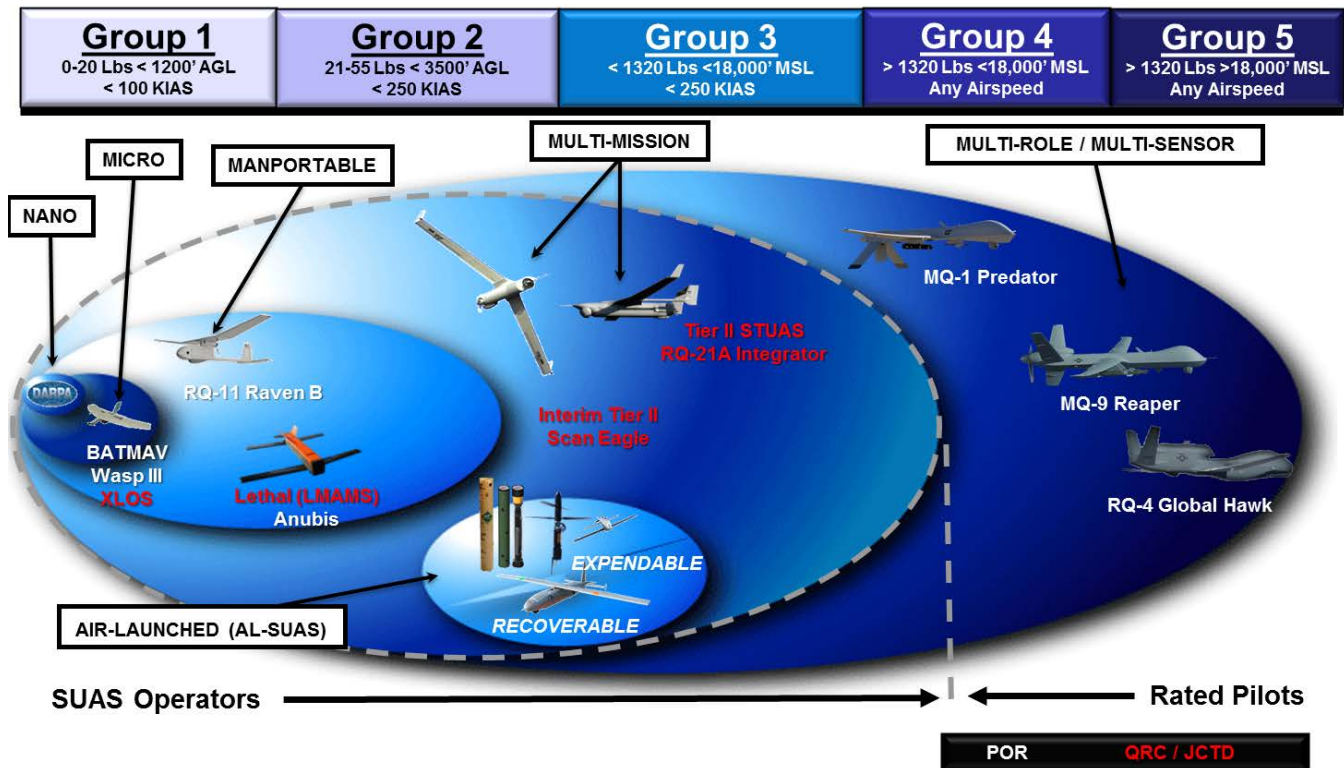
| Group 1 | Group 2 | Group 3 | Group 4 | Group 5 |
|---|---|---|---|---|
| 0-20 Lbs < 1200' AGL < 100 KIAS | 21-55 Lbs < 3500' AGL < 250 KIAS | < 1320 Lbs <18,000' MSL < 250 KIAS | > 1320 Lbs <18,000' MSL Any Airspeed | > 1320 Lbs >18,000' MSL Any Airspeed |

MICRO

MANPORTABLE

MULTI-MISSION

MULTI-ROLE / MULTI-SENSOR

NANO

MQ-1 Predator

Tier II STUAS
RQ-21A Integrator

DARPA

RQ-11 Raven B

MQ-9 Reaper

Interim Tier II
Scan Eagle

BATMAV
Wasp III
XLOS

Lethal (LMAMS)
Anubis

RQ-4 Global Hawk

EXPENDABLE

RECOVERABLE

AIR-LAUNCHED (AL-SUAS)

SUAS Operators

Rated Pilots

POR QRC / JCTD